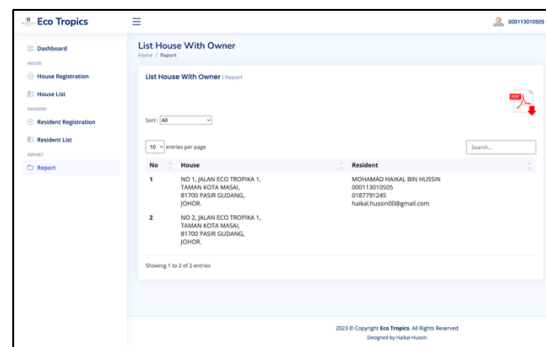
Eco Tropics

000113010505

Dashboard

HOUSE

House Registration

House List

RESIDENT

Resident Registration

Resident List

REPORT

Report

List House With Owner

Home / Report

List House With Owner | Report

PDF

Sort : All

10 entries per page

Search...

| No | House | Resident |
|---|---|---|
| 1 | NO 1, JALAN ECO TROPIKA 1, TAMAN KOTA MASAI, 81700 PASIR GUDANG, JOHOR. | MOHAMAD HAIKAL BIN HUSSIN 000113010505 0187791245 haikal.hussin00@gmail.com |
| 2 | NO 2, JALAN ECO TROPIKA 1, TAMAN KOTA MASAI, 81700 PASIR GUDANG, JOHOR. | |

Showing 1 to 2 of 2 entries

2023 © Copyright Eco Tropics. All Rights Reserved

Designed by Haikal Hussin